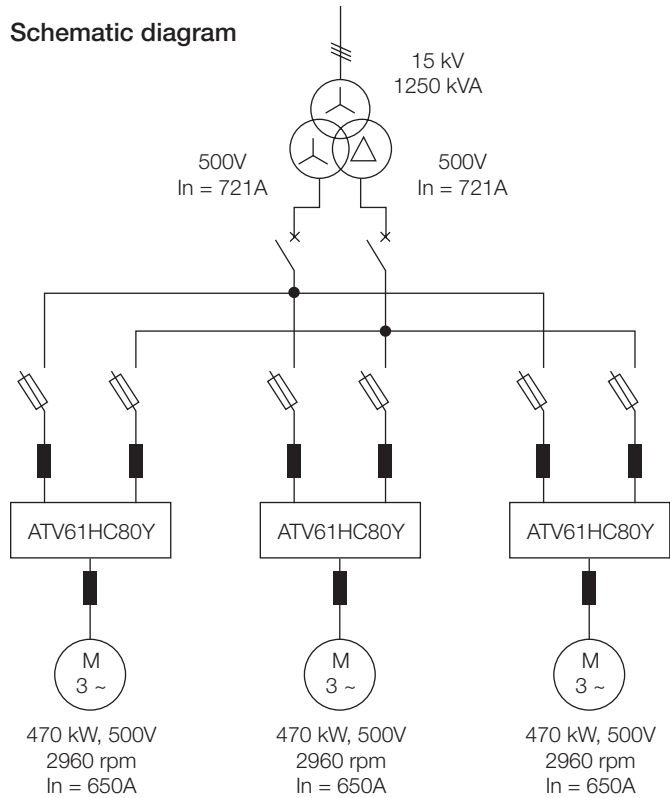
Schematic diagram

15 kV
1250 kVA

500V
In = 721A

500V
In = 721A

ATV61HC80Y

ATV61HC80Y

ATV61HC80Y

M
3 ~

M
3 ~

M
3 ~

470 kW, 500V
2960 rpm
In = 650A

470 kW, 500V
2960 rpm
In = 650A

470 kW, 500V
2960 rpm
In = 650A